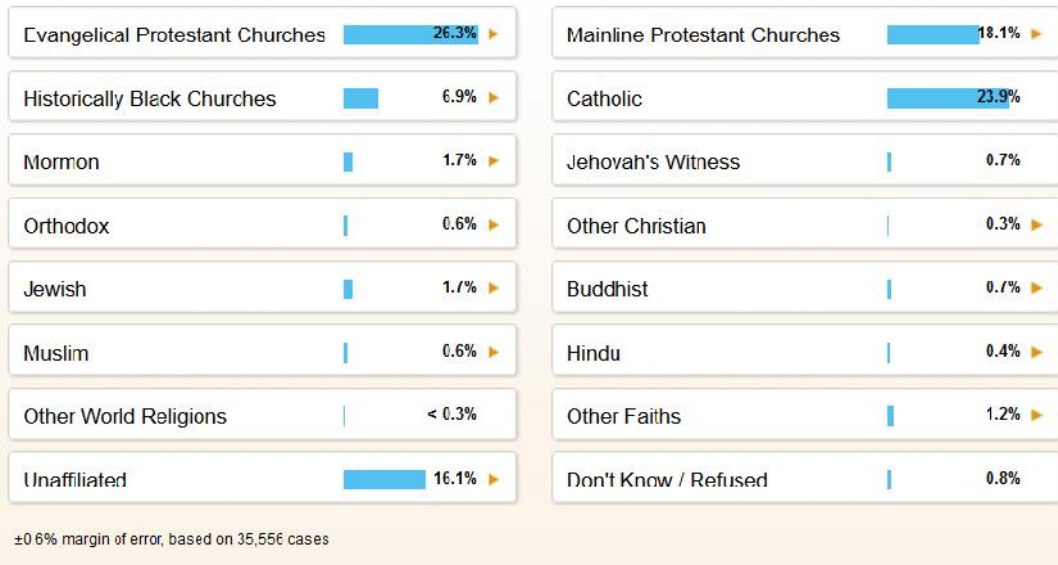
Evangelical Protestant Churches 26.3%

Mainline Protestant Churches 18.1%

Historically Black Churches 6.9%

Catholic 23.9%

Mormon 1.7%

Jehovah's Witness 0.7%

Orthodox 0.6%

Other Christian 0.3%

Jewish 1.7%

Buddhist 0.7%

Muslim 0.6%

Hindu 0.4%

Other World Religions < 0.3%

Other Faiths 1.2%

Unaffiliated 16.1%

Don't Know / Refused 0.8%

±0.6% margin of error, based on 35,556 cases